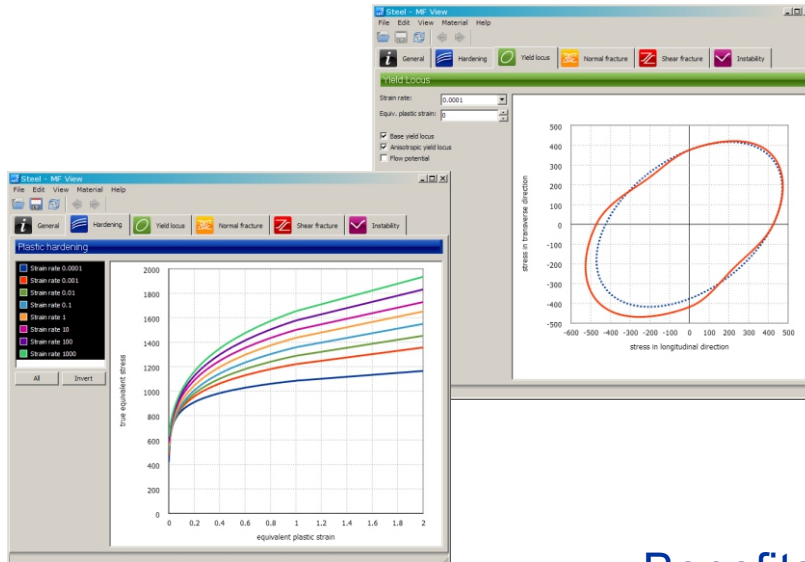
Steel - MF View
File Edit View Material Help
General Hardening Yield locus Normal fracture Shear fracture Instability
Yield Locus
Strain rate: 0.0001
Equiv. plastic strain: 0
Base yield locus
Anisotropic yield locus
Flow potential
500
400
300
200
100
0
-100
-200
-300
-400
-500
stress in transverse direction
-600 -500 -400 -300 -200 -100 0 100 200 300 400 500
stress in longitudinal direction

Steel - MF View
File Edit View Material Help
General Hardening Yield locus Normal fracture Shear fracture Instability
Plastic hardening
Strain rate 0.0001
Strain rate 0.001
Strain rate 0.01
Strain rate 0.1
Strain rate 1
Strain rate 10
Strain rate 100
Strain rate 1000
All Invert
2000
1800
1600
1400
1200
1000
800
600
400
200
0
true equivalent stress
0 0.2 0.4 0.6 0.8 1 1.2 1.4 1.6 1.8 2
equivalent plastic strain

Benefit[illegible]